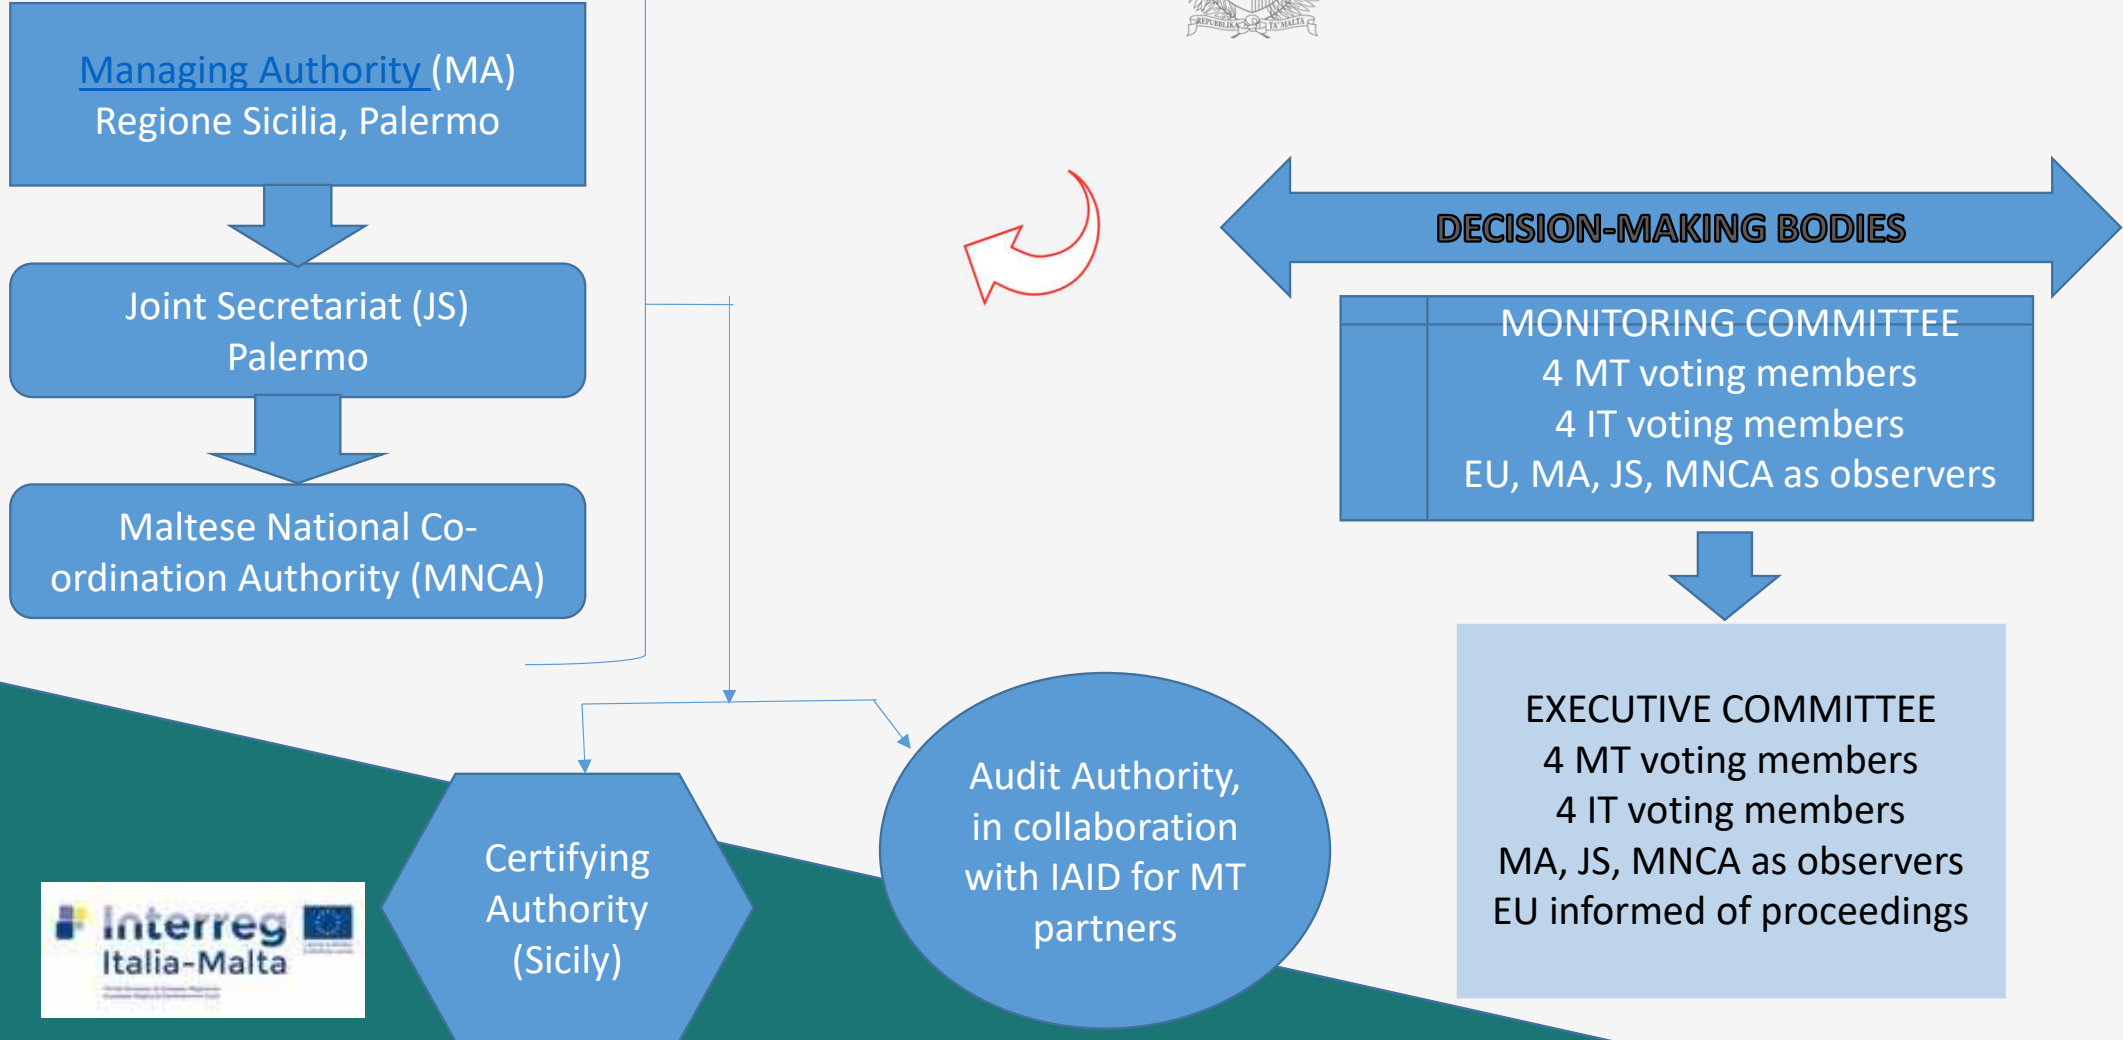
Managing Authority (MA)
Regione Sicilia, Palermo

Joint Secretariat (JS)
Palermo

Maltese National Co-ordination Authority (MNCA)

DECISION-MAKING BODIES

MONITORING COMMITTEE
4 MT voting members
4 IT voting members
EU, MA, JS, MNCA as observers

EXECUTIVE COMMITTEE
4 MT voting members
4 IT voting members
MA, JS, MNCA as observers
EU informed of proceedings

Certifying Authority (Sicily)

Audit Authority, in collaboration with IAID for MT partners

Interreg
Italia-Malta